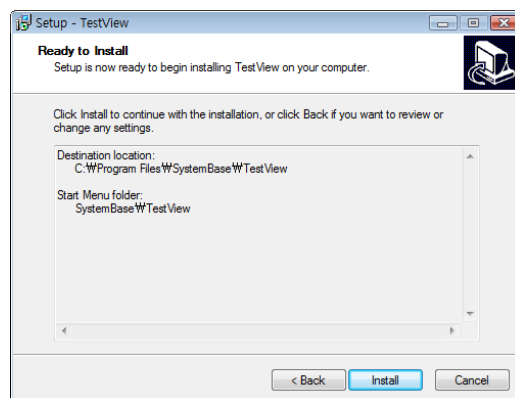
Setup - TestView

Ready to Install
Setup is now ready to begin installing TestView on your computer.

Click Install to continue with the installation, or click Back if you want to review or change any settings.

Destination location:
C:₩Program Files₩SystemBase₩TestView

Start Menu folder:
SystemBase₩TestView

< Back
Install
Cancel